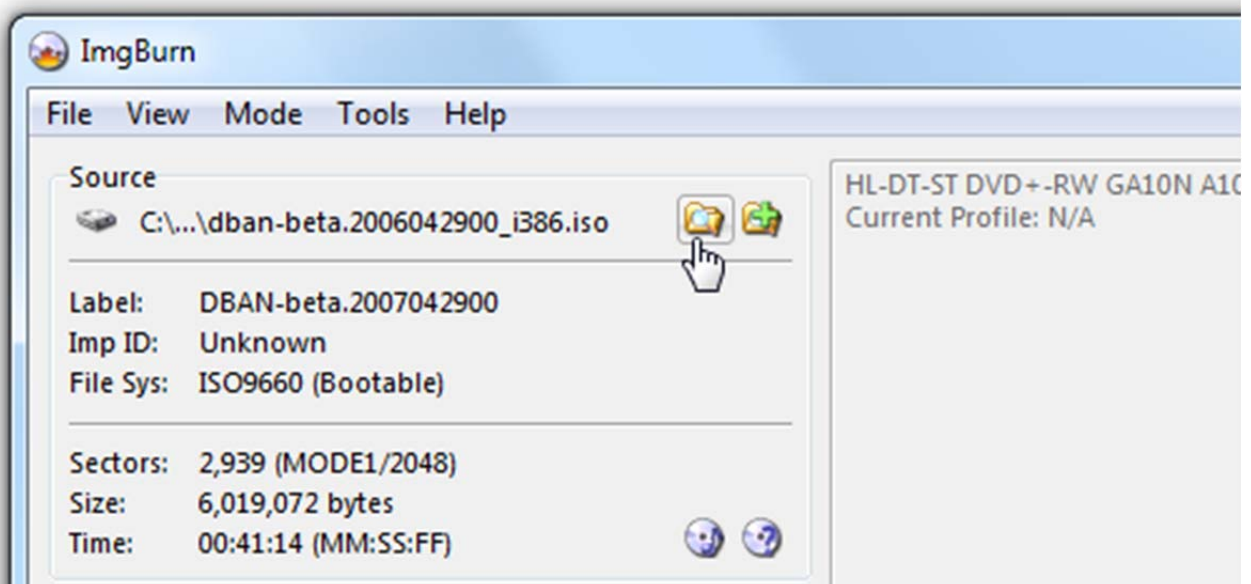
ImgBurn

File View Mode Tools Help

Source

C:\...\dban-beta.2006042900_i386.iso

Label: DBAN-beta.2007042900
Imp ID: Unknown
File Sys: ISO9660 (Bootable)

Sectors: 2,939 (MODE1/2048)
Size: 6,019,072 bytes
Time: 00:41:14 (MM:SS:FF)

HL-DT-ST DVD+-RW GA10N A1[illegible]
Current Profile: N/A